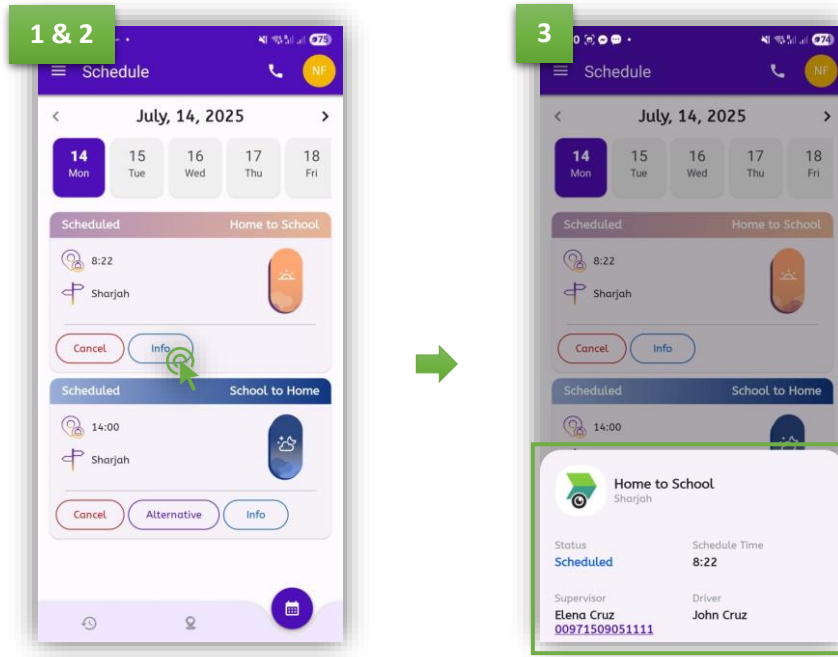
1 & 2

75

Schedule

NF

July, 14, 2025

14
Mon

15
Tue

16
Wed

17
Thu

18
Fri

Scheduled

Home to School

8:22

Sharjah

Cancel

Info

Scheduled

School to Home

14:00

Sharjah

Cancel

Alternative

Info

3

74

Schedule

NF

July, 14, 2025

14
Mon

15
Tue

16
Wed

17
Thu

18
Fri

Scheduled

Home to School

8:22

Sharjah

Cancel

Info

Scheduled

School to Home

14:00

Home to School
Sharjah

Status
Scheduled

Schedule Time
8:22

Supervisor
Elena Cruz
00971509051111

Driver
John Cruz